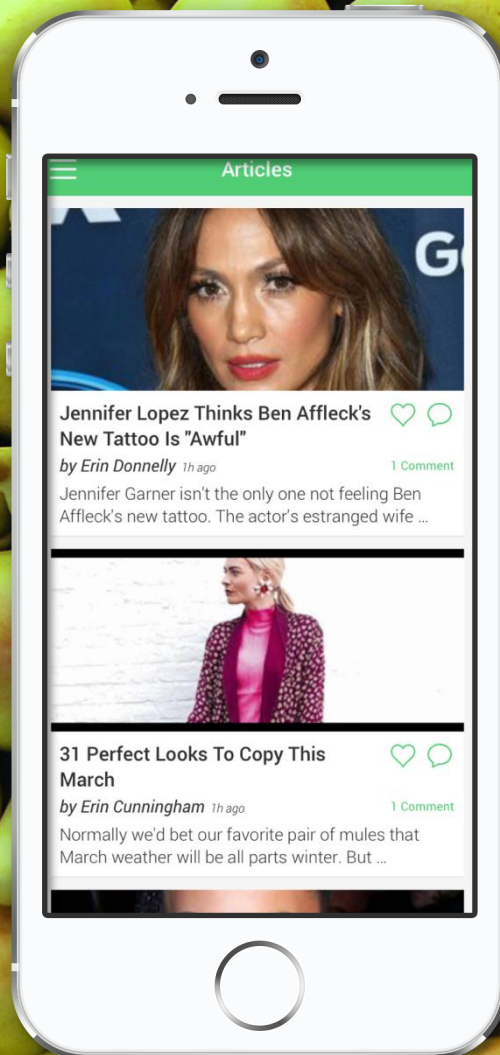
Articles

G

Jennifer Lopez Thinks Ben Affleck's New Tattoo Is "Awful"

by Erin Donnelly 1h ago

1 Comment

Jennifer Garner isn't the only one not feeling Ben Affleck's new tattoo. The actor's estranged wife ...

31 Perfect Looks To Copy This March

by Erin Cunningham 1h ago

1 Comment

Normally we'd bet our favorite pair of mules that March weather will be all parts winter. But ...